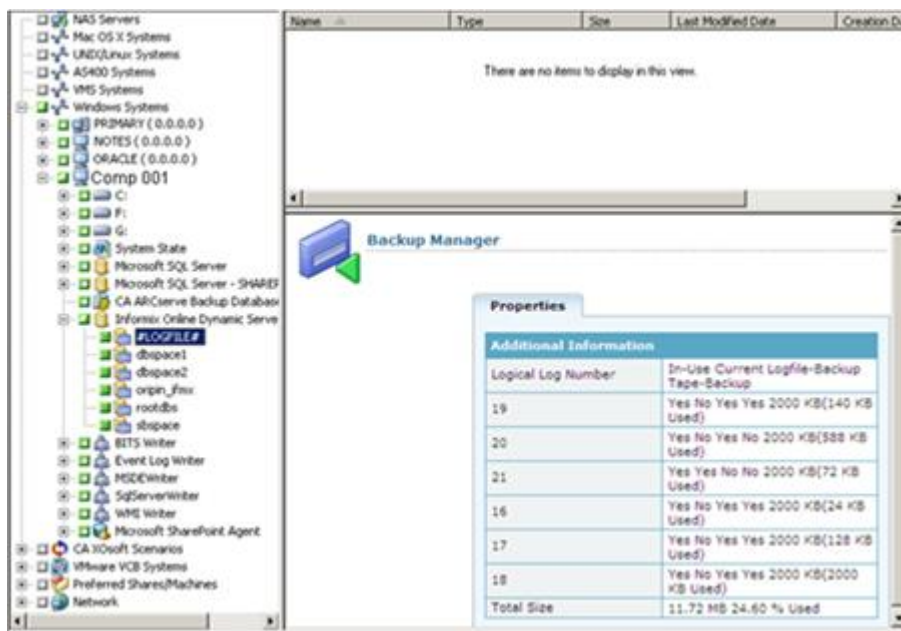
NAS Servers
Mac OS X Systems
UNIX/Linux Systems
AS400 Systems
VMS Systems
Windows Systems
PRIMARY ( 0.0.0.0 )
NOTES ( 0.0.0.0 )
ORACLE ( 0.0.0.0 )
Comp 001
C:
F:
G:
System State
Microsoft SQL Server
Microsoft SQL Server - SHAREF
CA ARCserve Backup Databas
Informix Online Dynamic Serve
#LOGFILE#
dbspace1
dbspace2
oripin_ifmx
rootdbs
sbspace
BITS Writer
Event Log Writer
MSDEWriter
SqlServerWriter
WMI Writer
Microsoft SharePoint Agent
CA XOsoft Scenarios
VMware VCB Systems
Preferred Shares/Machines
Network

| Name | Type | Size | Last Modified Date | Creation Da |
|---|---|---|---|---|

There are no items to display in this view.

Backup Manager

Properties

| Additional Information | |
|---|---|
| Logical Log Number | In-Use Current Logfile-Backup Tape-Backup |
| 19 | Yes No Yes Yes 2000 KB(140 KB Used) |
| 20 | Yes No Yes No 2000 KB(588 KB Used) |
| 21 | Yes Yes No No 2000 KB(72 KB Used) |
| 16 | Yes No Yes Yes 2000 KB(24 KB Used) |
| 17 | Yes No Yes Yes 2000 KB(128 KB Used) |
| 18 | Yes No Yes Yes 2000 KB(2000 KB Used) |
| Total Size | 11.72 MB 24.60 % Used |